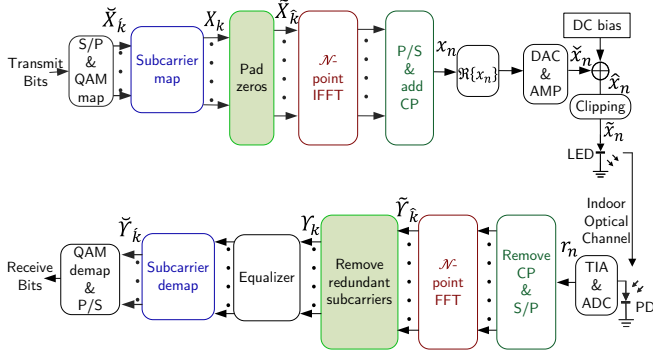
Transmit Bits

S/P & QAM map

$\breve{X}_{\hat{k}}$

Subcarrier map

$X_k$

Pad zeros

$\breve{X}_{\hat{k}}$

$\mathcal{N}$-point IFFT

P/S & add CP

$x_n$

$\Re\{x_n\}$

DAC & AMP

$\breve{x}_n$

DC bias

$\hat{x}_n$

Clipping

$\tilde{x}_n$

LED

Indoor Optical Channel

PD

TIA & ADC

$r_n$

Remove CP & S/P

$\mathcal{N}$-point FFT

$\tilde{Y}_{\hat{k}}$

Remove redundant subcarriers

$Y_k$

Equalizer

Subcarrier demap

$\breve{Y}_{\hat{k}}$

QAM demap & P/S

Receive Bits